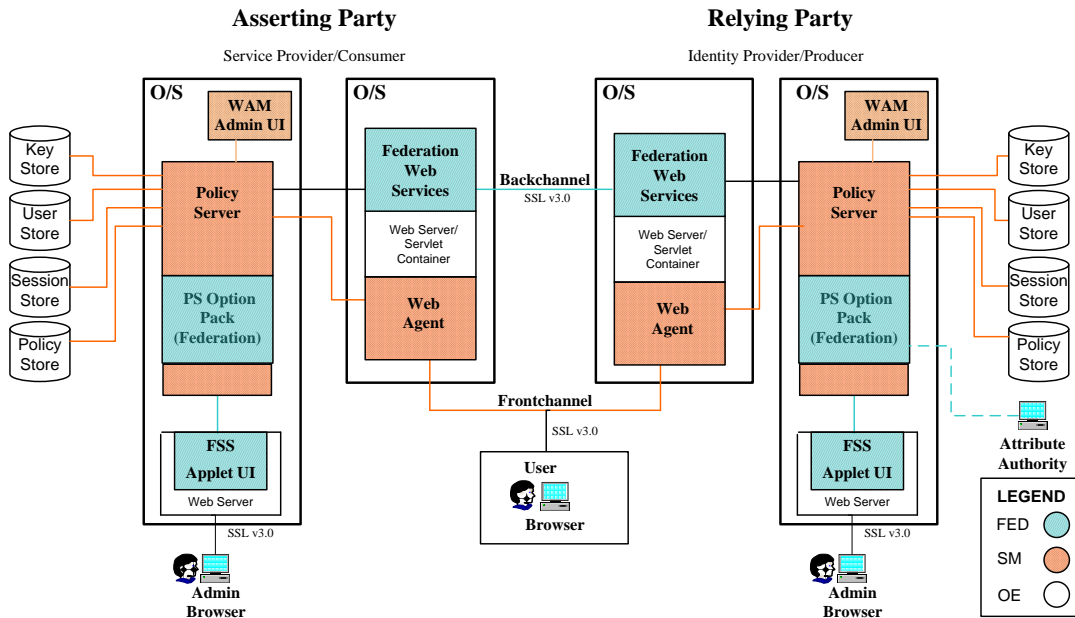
Asserting Party

Service Provider/Consumer

Relying Party

Identity Provider/Producer

O/S

WAM Admin UI

Key Store

User Store

Session Store

Policy Store

Policy Server

PS Option Pack (Federation)

FSS Applet UI

Web Server

SSL v3.0

Admin Browser

O/S

Federation Web Services

Web Server/ Servlet Container

Web Agent

Backchannel

SSL v3.0

O/S

Federation Web Services

Web Server/ Servlet Container

Web Agent

Frontchannel

SSL v3.0

User

Browser

O/S

WAM Admin UI

Policy Server

PS Option Pack (Federation)

FSS Applet UI

Web Server

SSL v3.0

Admin Browser

Key Store

User Store

Session Store

Policy Store

Attribute Authority

LEGEND

FED

SM

OE